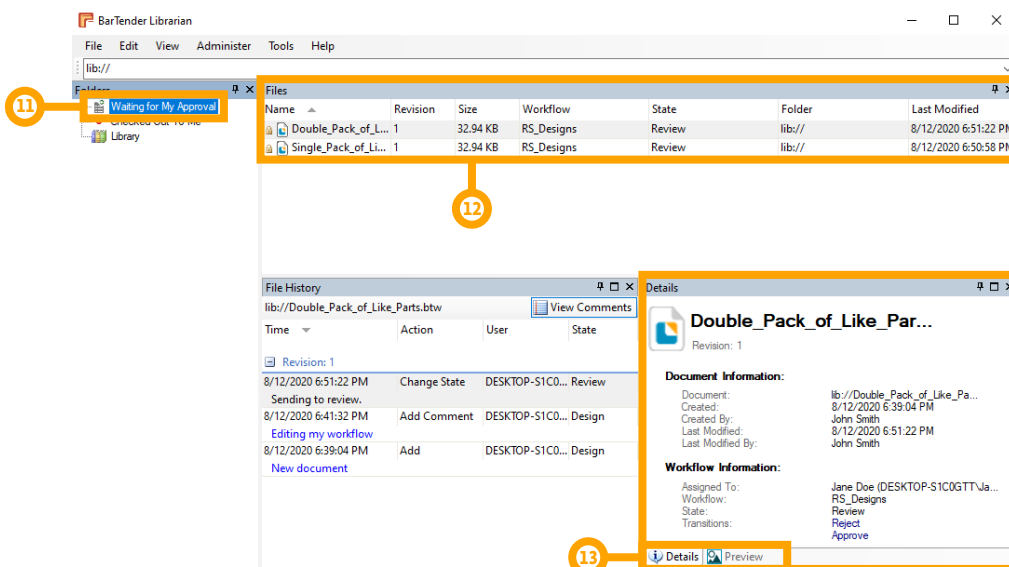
BarTender Librarian

File Edit View Administer Tools Help

lib://

Folders

11

Waiting for My Approval
Checked Out To Me
Library

Files

| Name | Revision | Size | Workflow | State | Folder | Last Modified |
|---|---|---|---|---|---|---|
| Double_Pack_of_L... | 1 | 32.94 KB | RS_Designs | Review | lib:// | 8/12/2020 6:51:22 PM |
| Single_Pack_of_Li... | 1 | 32.94 KB | RS_Designs | Review | lib:// | 8/12/2020 6:50:58 PM |

12

File History

lib://Double_Pack_of_Like_Parts.btw

View Comments

| Time | Action | User | State |
|---|---|---|---|
| Revision: 1 | | | |
| 8/12/2020 6:51:22 PM | Change State | DESKTOP-S1C0... | Review |
| Sending to review. | | | |
| 8/12/2020 6:41:32 PM | Add Comment | DESKTOP-S1C0... | Design |
| Editing my workflow | | | |
| 8/12/2020 6:39:04 PM | Add | DESKTOP-S1C0... | Design |
| New document | | | |

Details

Double_Pack_of_Like_Par...

Revision: 1

Document Information:

Document: lib://Double_Pack_of_Like_Pa...
Created: 8/12/2020 6:39:04 PM
Created By: John Smith
Last Modified: 8/12/2020 6:51:22 PM
Last Modified By: John Smith

Workflow Information:

Assigned To: Jane Doe (DESKTOP-S1C0GTT\Ja...
Workflow: RS_Designs
State: Review
Transitions: Reject
Approve

13

Details Preview